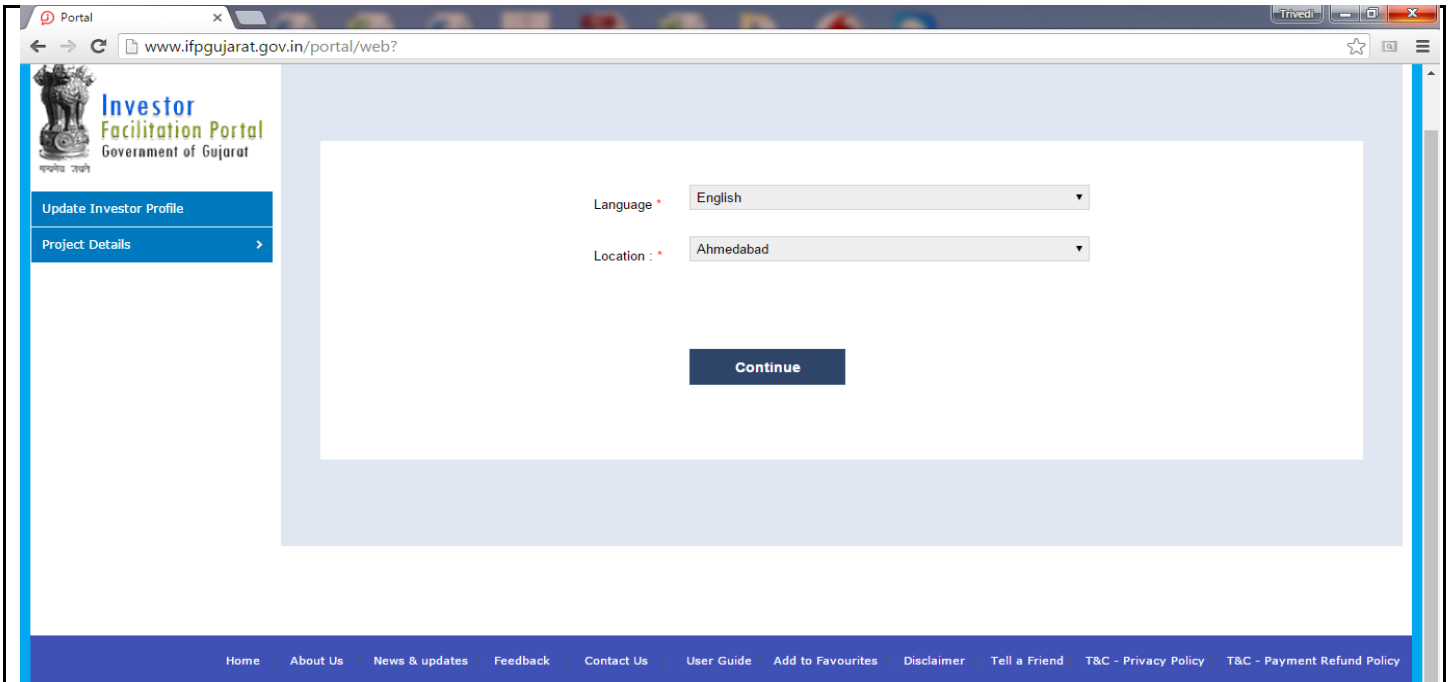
Portal ×

Trivedi

www.ifpgujarat.gov.in/portal/web?

Investor
Facilitation Portal
Government of Gujarat
सत्यमेव जयते

Update Investor Profile

Project Details >

Language *
English

Location : *
Ahmedabad

Continue

Home | About Us | News & updates | Feedback | Contact Us | User Guide | Add to Favourites | Disclaimer | Tell a Friend | T&C - Privacy Policy | T&C - Payment Refund Policy